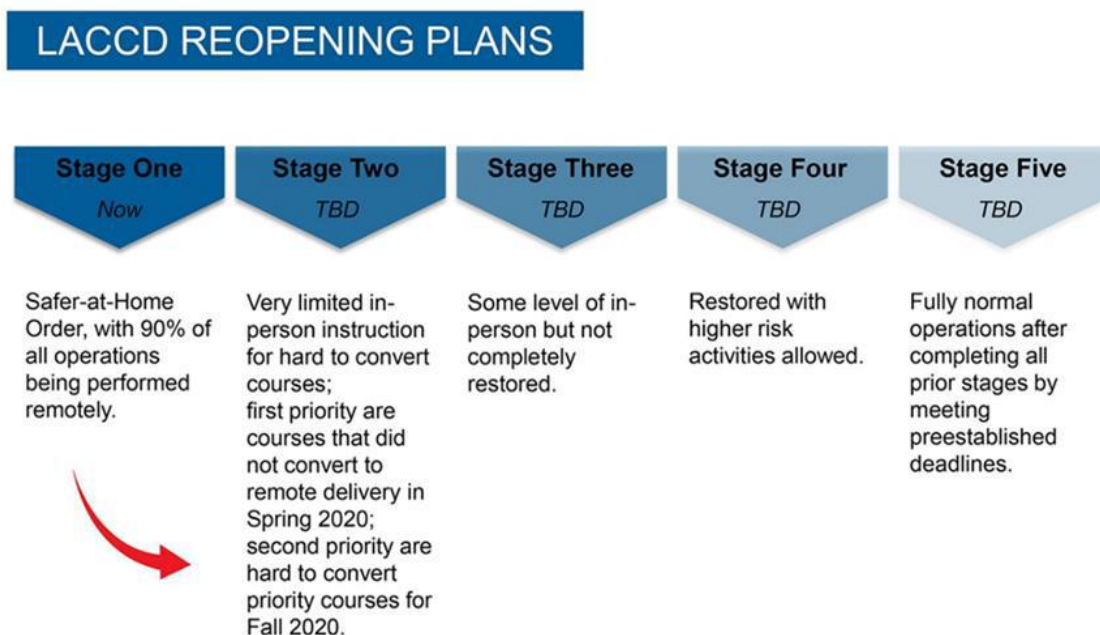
LACCD REOPENING PLANS

Stage One
Now

Safer-at-Home Order, with 90% of all operations being performed remotely.

Stage Two
TBD

Very limited in-person instruction for hard to convert courses;
first priority are courses that did not convert to remote delivery in Spring 2020;
second priority are hard to convert priority courses for Fall 2020.

Stage Three
TBD

Some level of in-person but not completely restored.

Stage Four
TBD

Restored with higher risk activities allowed.

Stage Five
TBD

Fully normal operations after completing all prior stages by meeting preestablished deadlines.